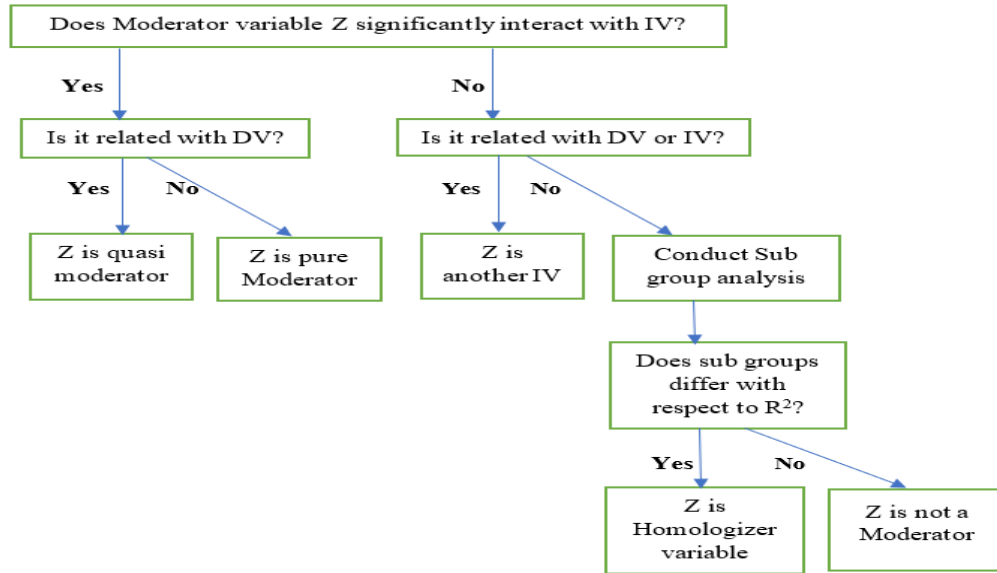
Does Moderator variable Z significantly interact with IV?

Yes

No

Is it related with DV?

Is it related with DV or IV?

Yes

No

Yes

No

Z is quasi moderator

Z is pure Moderator

Z is another IV

Conduct Sub group analysis

Does sub groups differ with respect to $R^2$?

Yes

No

Z is Homologizer variable

Z is not a Moderator